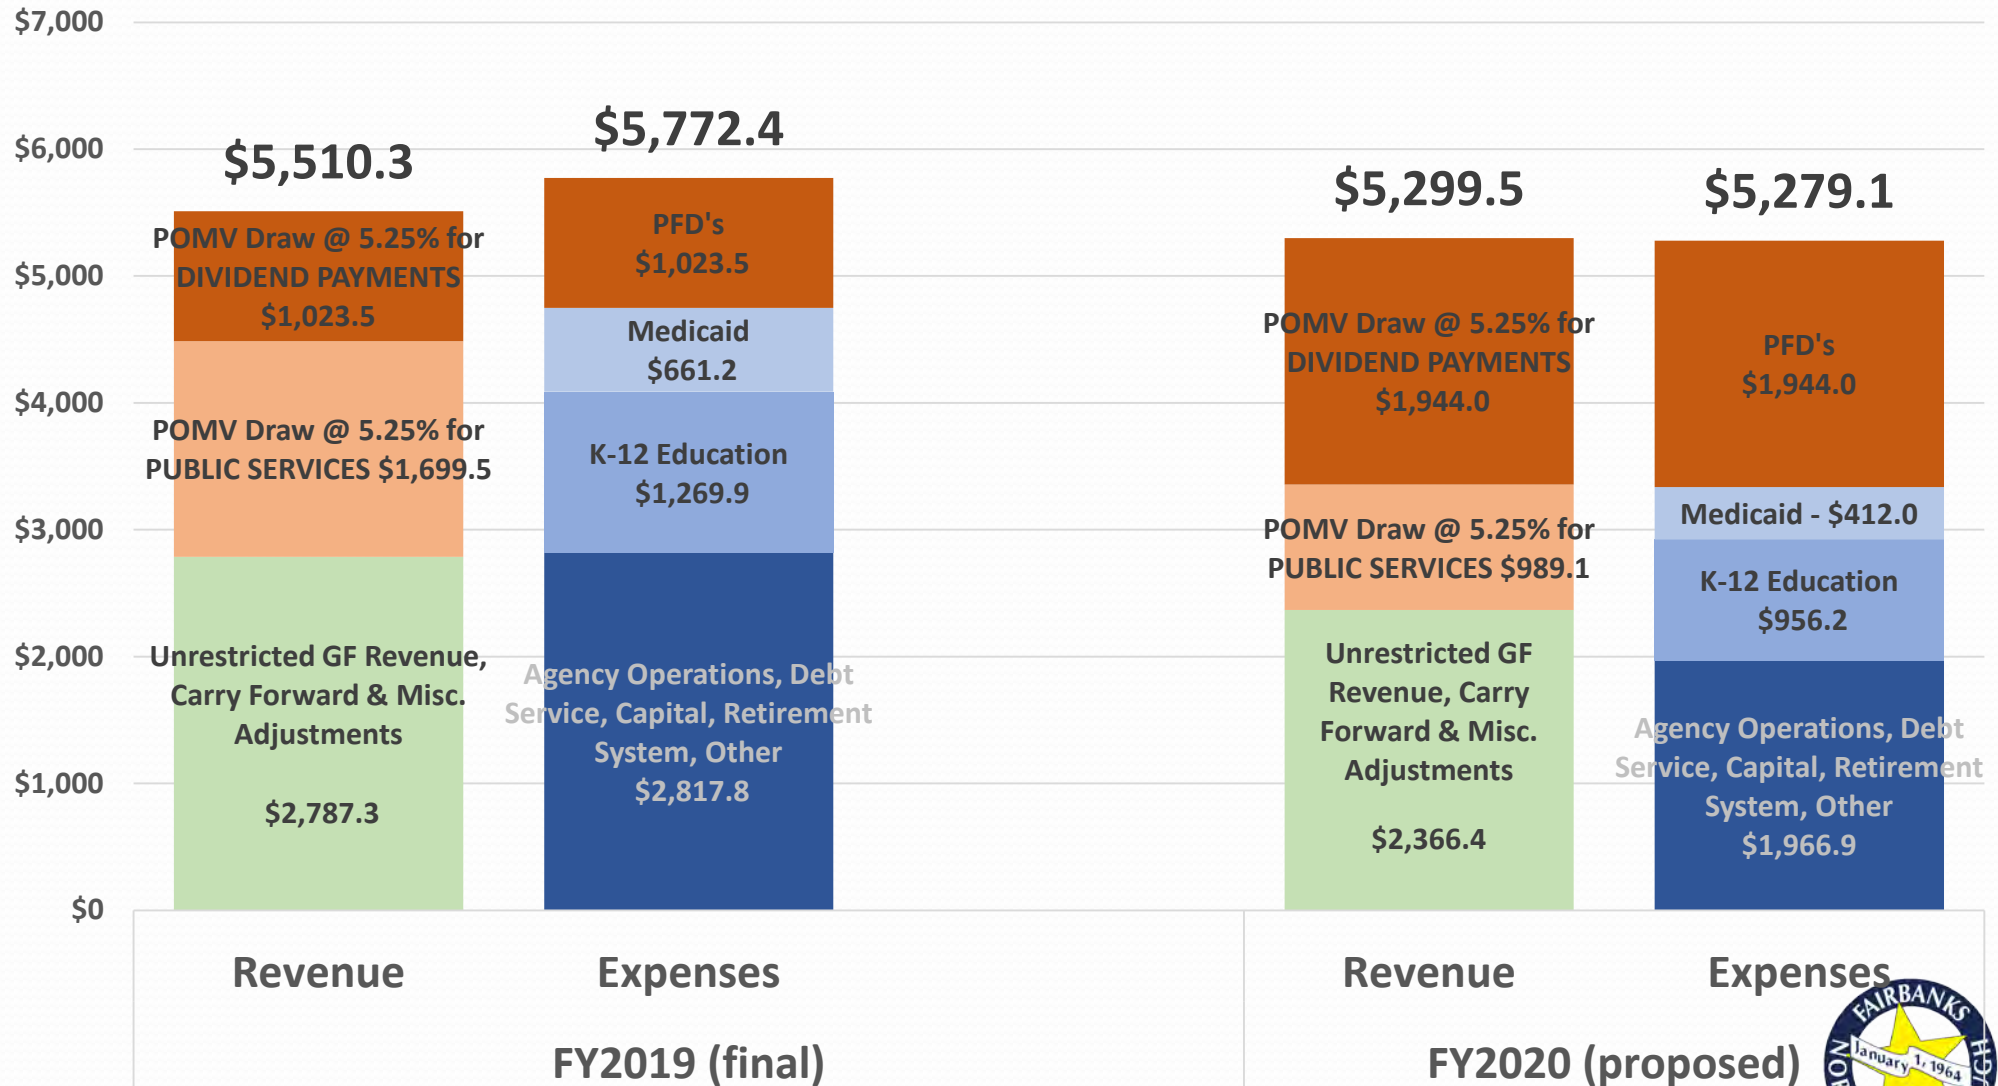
$7,000
$6,000
$5,000
$4,000
$3,000
$2,000
$1,000
$0

$5,510.3

POMV Draw @ 5.25% for DIVIDEND PAYMENTS $1,023.5

POMV Draw @ 5.25% for PUBLIC SERVICES $1,699.5

Unrestricted GF Revenue, Carry Forward & Misc. Adjustments

$2,787.3

$5,772.4

PFD's $1,023.5

Medicaid $661.2

K-12 Education $1,269.9

Agency Operations, Debt Service, Capital, Retirement System, Other $2,817.8

$5,299.5

POMV Draw @ 5.25% for DIVIDEND PAYMENTS $1,944.0

POMV Draw @ 5.25% for PUBLIC SERVICES $989.1

Unrestricted GF Revenue, Carry Forward & Misc. Adjustments

$2,366.4

$5,279.1

PFD's $1,944.0

Medicaid - $412.0

K-12 Education $956.2

Agency Operations, Debt Service, Capital, Retirement System, Other $1,966.9

Revenue
Expenses
FY2019 (final)

Revenue
Expenses
FY2020 (proposed)

FAIRBANKS
January 1, 1964